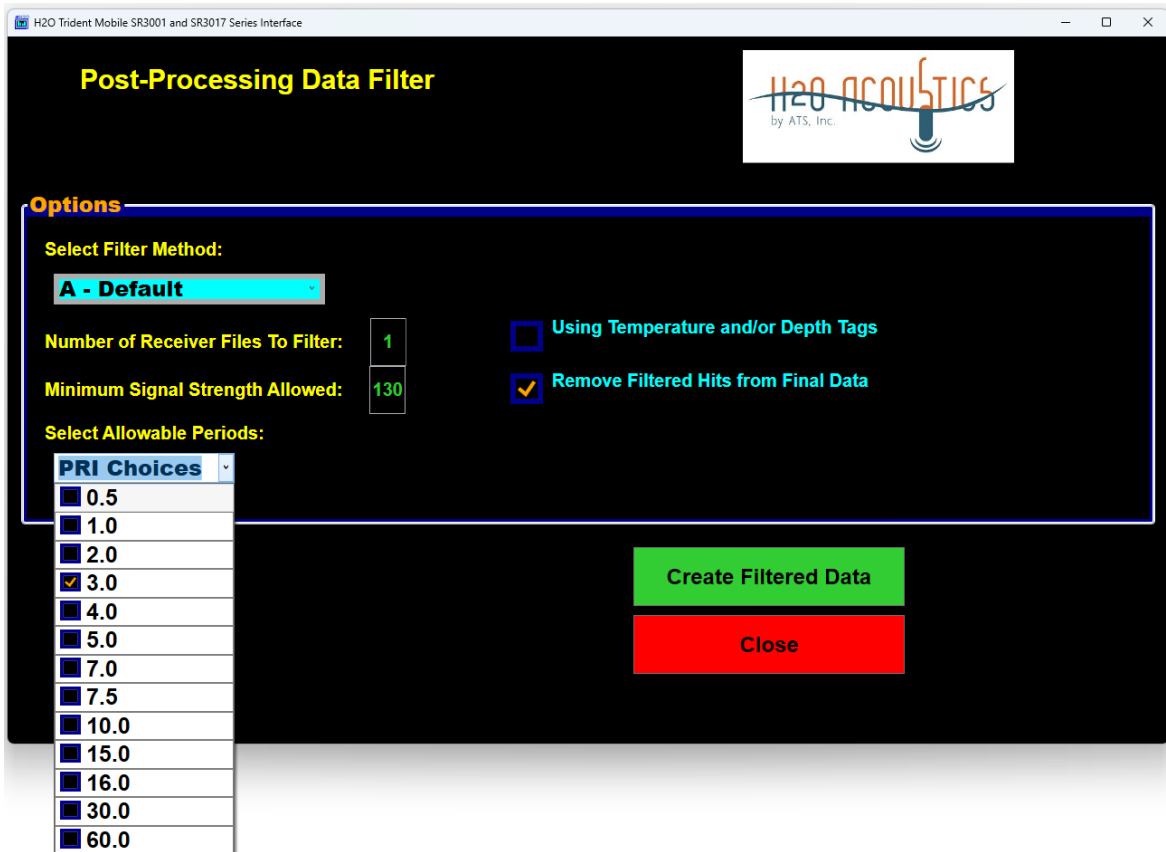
H2O Trident Mobile SR3001 and SR3017 Series Interface

Post-Processing Data Filter

H2O ACOUSTICS
by ATS, Inc.

Options

Select Filter Method:

A - Default

Number of Receiver Files To Filter: 1

Minimum Signal Strength Allowed: 130

Using Temperature and/or Depth Tags

Remove Filtered Hits from Final Data

Select Allowable Periods:

PRI Choices

0.5
1.0
2.0
3.0
4.0
5.0
7.0
7.5
10.0
15.0
16.0
30.0
60.0

Create Filtered Data

Close